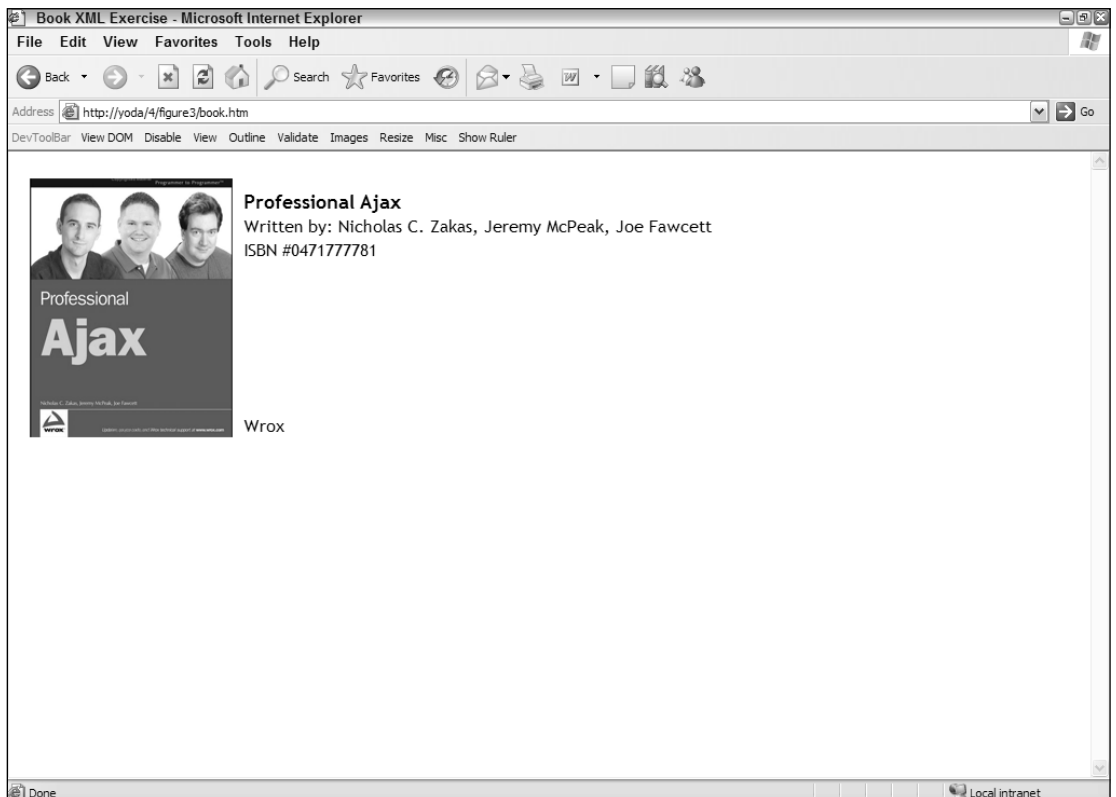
Book XML Exercise - Microsoft Internet Explorer

File Edit View Favorites Tools Help

Back Search Favorites

Address http://yoda/4/figure3/book.htm Go

DevToolBar View DOM Disable View Outline Validate Images Resize Misc Show Ruler

Programmer to Programmer™

Professional

Ajax

Nicholas C. Zakas, Jeremy McPeak, Joe Fawcett

wrox

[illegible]

Professional Ajax

Written by: Nicholas C. Zakas, Jeremy McPeak, Joe Fawcett

ISBN #0471777781

Wrox

Done

Local intranet